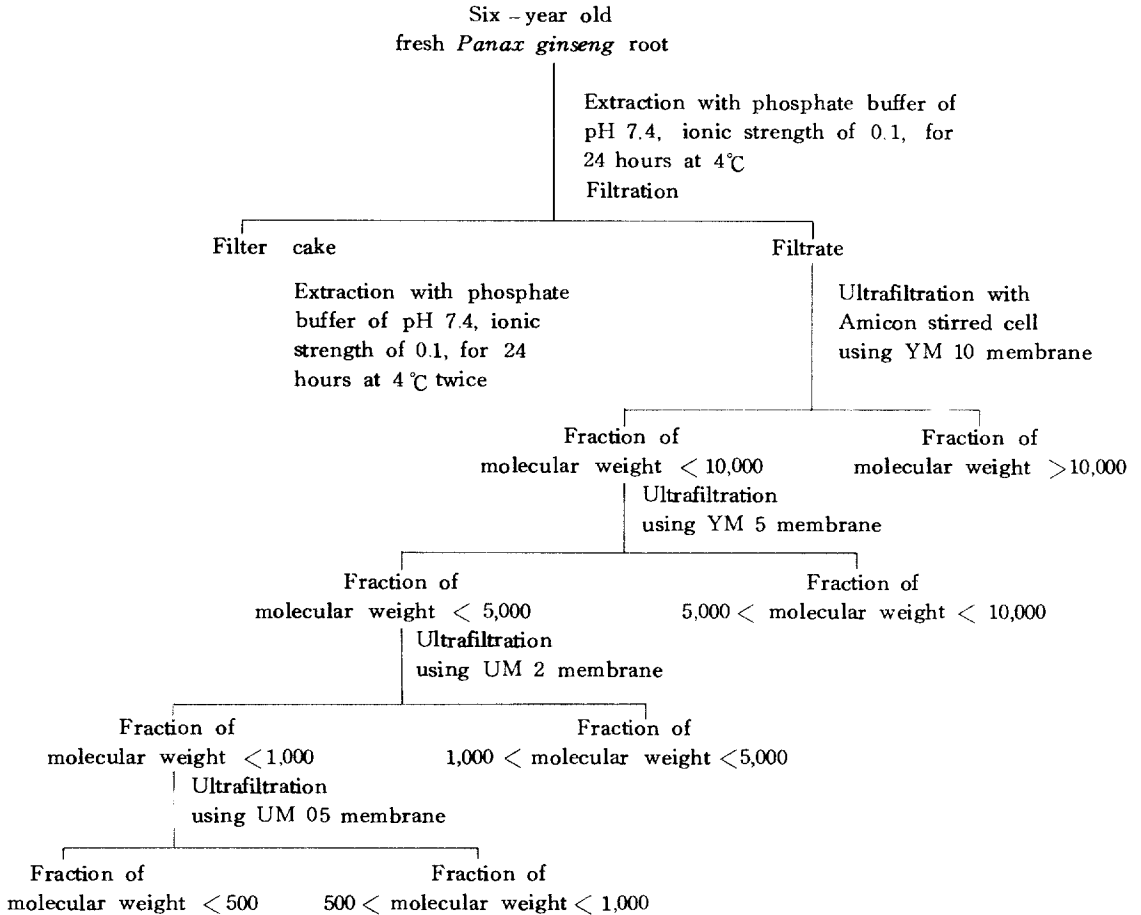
Six – year old
fresh *Panax ginseng* root

Extraction with phosphate buffer of pH 7.4, ionic strength of 0.1, for 24 hours at 4℃
Filtration

Filter cake

Extraction with phosphate buffer of pH 7.4, ionic strength of 0.1, for 24 hours at 4℃ twice

Filtrate

Ultrafiltration with Amicon stirred cell using YM 10 membrane

Fraction of molecular weight $< 10{,}000$

Fraction of molecular weight $> 10{,}000$

Ultrafiltration using YM 5 membrane

Fraction of molecular weight $< 5{,}000$

Fraction of $5{,}000 <$ molecular weight $< 10{,}000$

Ultrafiltration using UM 2 membrane

Fraction of molecular weight $< 1{,}000$

Fraction of $1{,}000 <$ molecular weight $< 5{,}000$

Ultrafiltration using UM 05 membrane

Fraction of molecular weight $< 500$

Fraction of $500 <$ molecular weight $< 1{,}000$